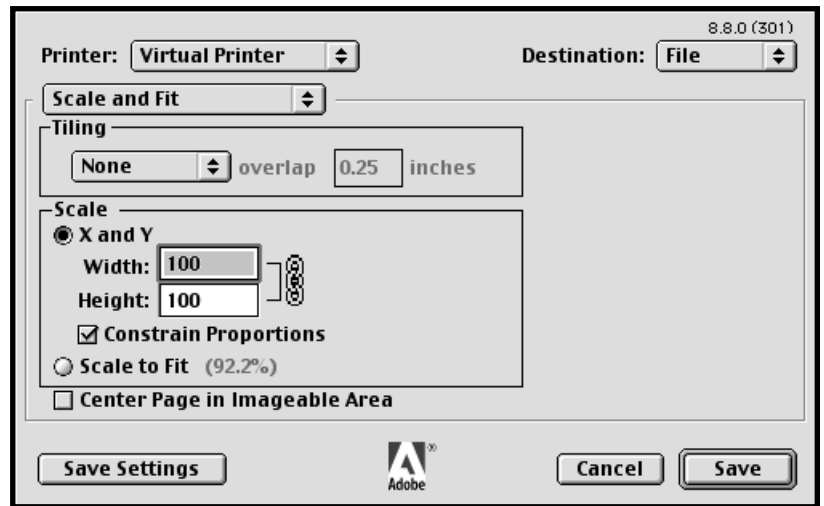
8.8.0 (301)

Printer: Virtual Printer

Destination: File

Scale and Fit

Tiling

None overlap 0.25 inches

Scale

X and Y

Width: 100

Height: 100

☑ Constrain Proportions

Scale to Fit (92.2%)

☐ Center Page in Imageable Area

Save Settings

Adobe

Cancel

Save